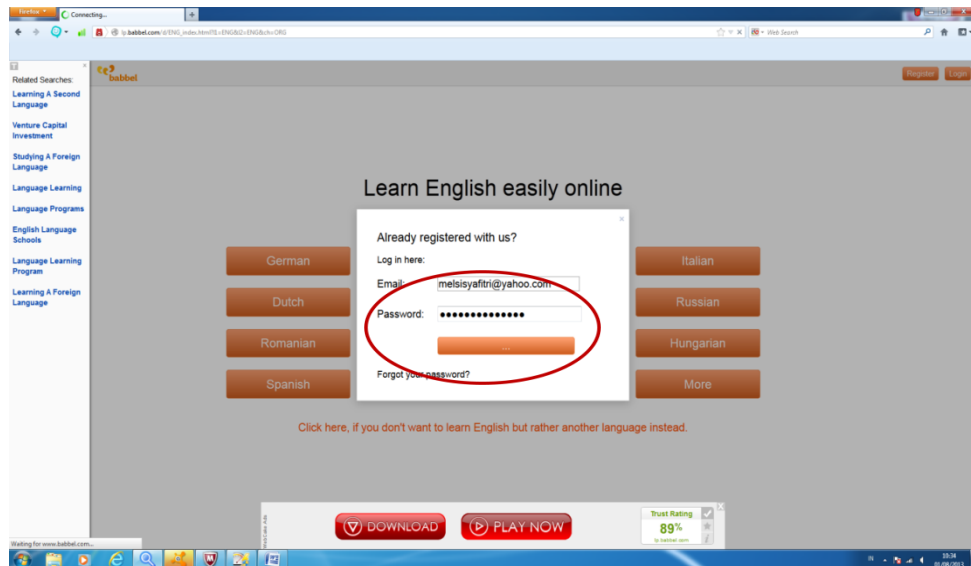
Firefox
Connecting...
+
lp.babbel.com/d/ENG_index.html?L=ENG&l2=ENG&ch=ORG
Web Search

Related Searches:
Learning A Second Language
Venture Capital Investment
Studying A Foreign Language
Language Learning
Language Programs
English Language Schools
Language Learning Program
Learning A Foreign Language

babbel
Register
Login

Learn English easily online

German
Dutch
Romanian
Spanish
Italian
Russian
Hungarian
More

Already registered with us?
Log in here:
Email: melsisyafitri@yahoo.com
Password: ●●●●●●●●●●●●●●
...
Forgot your password?

Click here, if you don't want to learn English but rather another language instead.

DOWNLOAD
PLAY NOW
Trust Rating
89%
lp.babbel.com

Waiting for www.babbel.com...
IN
15:34